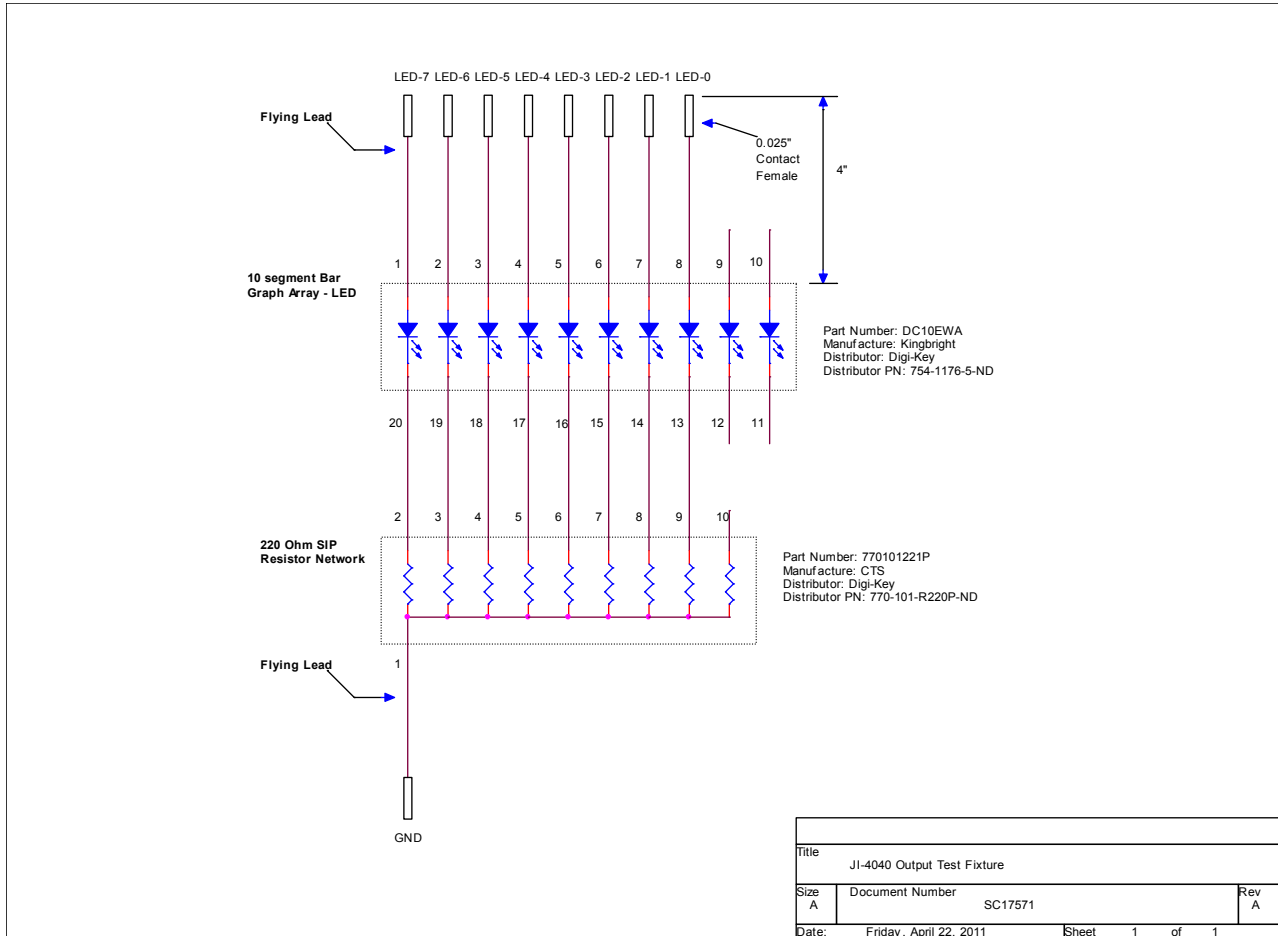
LED-7 LED-6 LED-5 LED-4 LED-3 LED-2 LED-1 LED-0

Flying Lead

0.025"
Contact
Female

4"

1 2 3 4 5 6 7 8 9 10

10 segment Bar
Graph Array - LED

Part Number: DC10EWA
Manufacture: Kingbright
Distributor: Digi-Key
Distributor PN: 754-1176-5-ND

20 19 18 17 16 15 14 13 12 11

2 3 4 5 6 7 8 9 10

220 Ohm SIP
Resistor Network

Part Number: 770101221P
Manufacture: CTS
Distributor: Digi-Key
Distributor PN: 770-101-R220P-ND

Flying Lead

1

GND

| Title | JI-4040 Output Test Fixture | | | | |
|---|---|---|---|---|---|
| Size A | Document Number SC17571 | | | | Rev A |
| Date: | Friday, April 22, 2011 | Sheet | 1 | of | 1 |